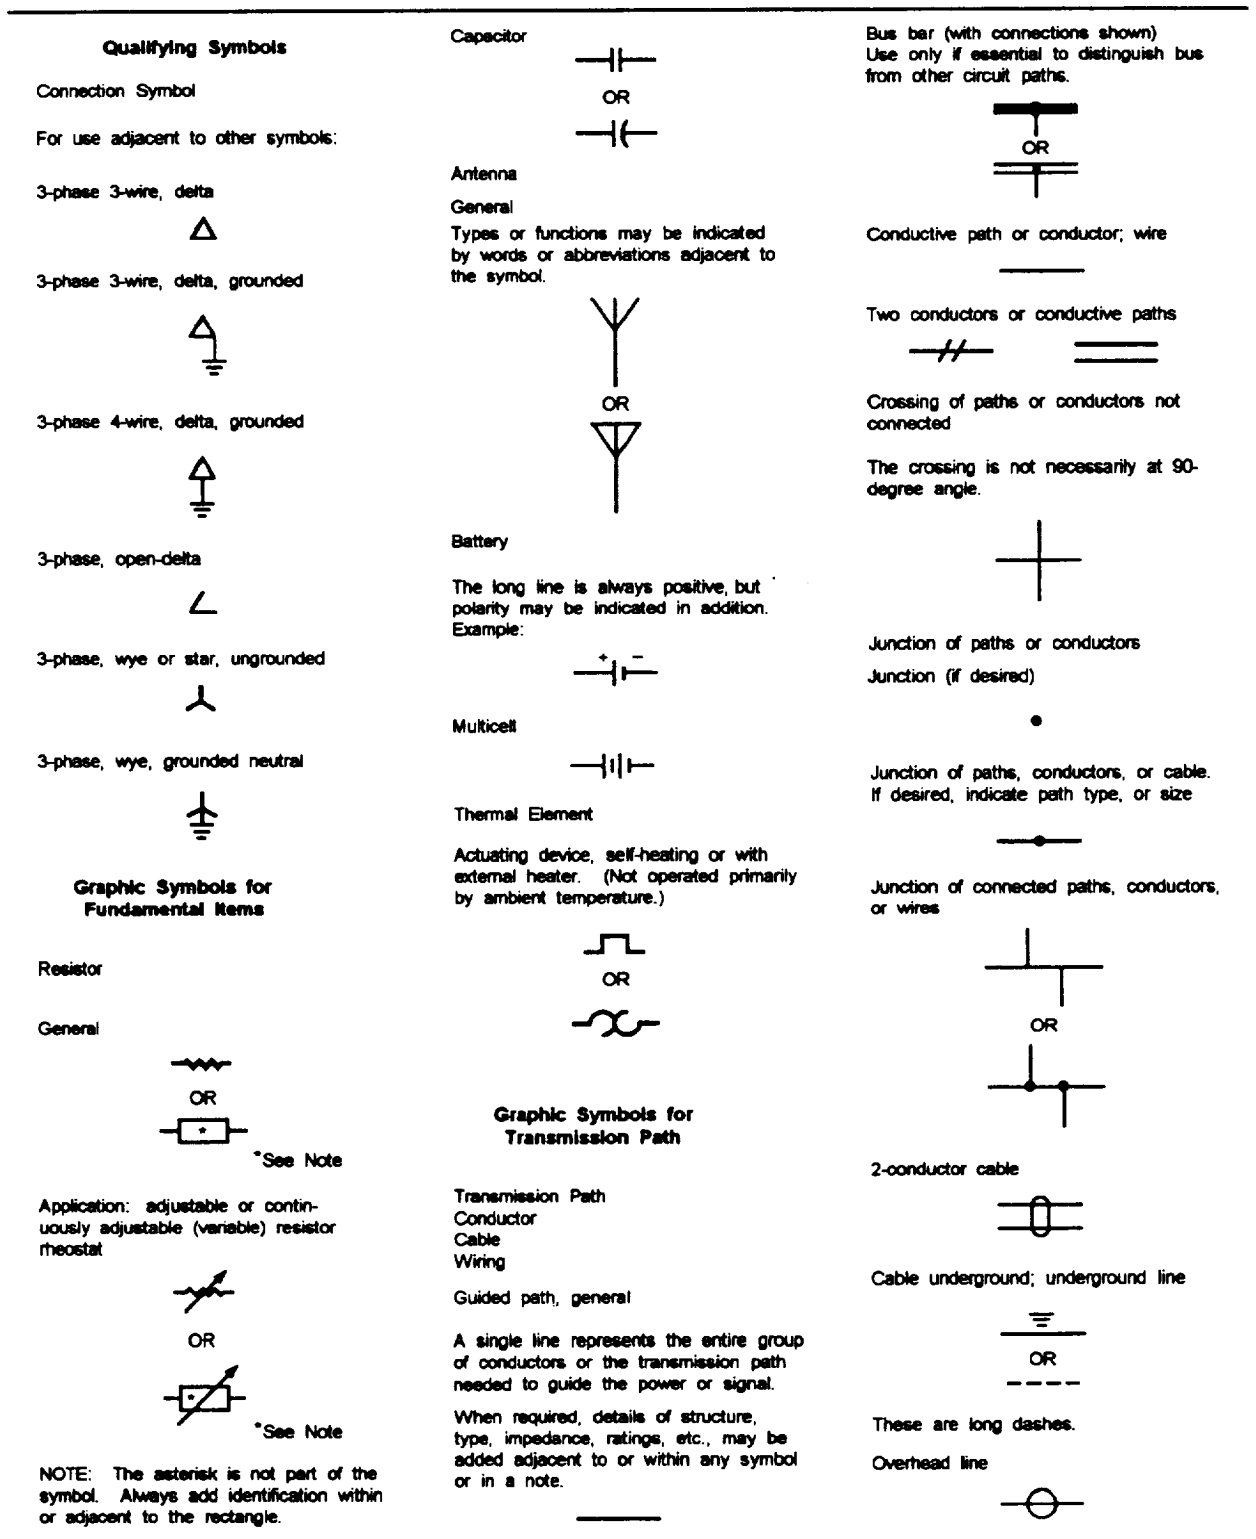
Qualifying Symbols

Connection Symbol

For use adjacent to other symbols:

3-phase 3-wire, delta

3-phase 3-wire, delta, grounded

3-phase 4-wire, delta, grounded

3-phase, open-delta

3-phase, wye or star, ungrounded

3-phase, wye, grounded neutral

Graphic Symbols for Fundamental Items

Resistor

General

OR

*

*See Note

Application: adjustable or continuously adjustable (variable) resistor rheostat

OR

*

*See Note

NOTE: The asterisk is not part of the symbol. Always add identification within or adjacent to the rectangle.

Capacitor

OR

Antenna

General

Types or functions may be indicated by words or abbreviations adjacent to the symbol.

OR

Battery

The long line is always positive, but polarity may be indicated in addition. Example:

+ −

Multicell

Thermal Element

Actuating device, self-heating or with external heater. (Not operated primarily by ambient temperature.)

OR

Graphic Symbols for Transmission Path

Transmission Path
Conductor
Cable
Wiring

Guided path, general

A single line represents the entire group of conductors or the transmission path needed to guide the power or signal.

When required, details of structure, type, impedance, ratings, etc., may be added adjacent to or within any symbol or in a note.

Bus bar (with connections shown)
Use only if essential to distinguish bus from other circuit paths.

OR

Conductive path or conductor; wire

Two conductors or conductive paths

Crossing of paths or conductors not connected

The crossing is not necessarily at 90-degree angle.

Junction of paths or conductors

Junction (if desired)

Junction of paths, conductors, or cable. If desired, indicate path type, or size

Junction of connected paths, conductors, or wires

OR

2-conductor cable

Cable underground; underground line

OR

These are long dashes.

Overhead line